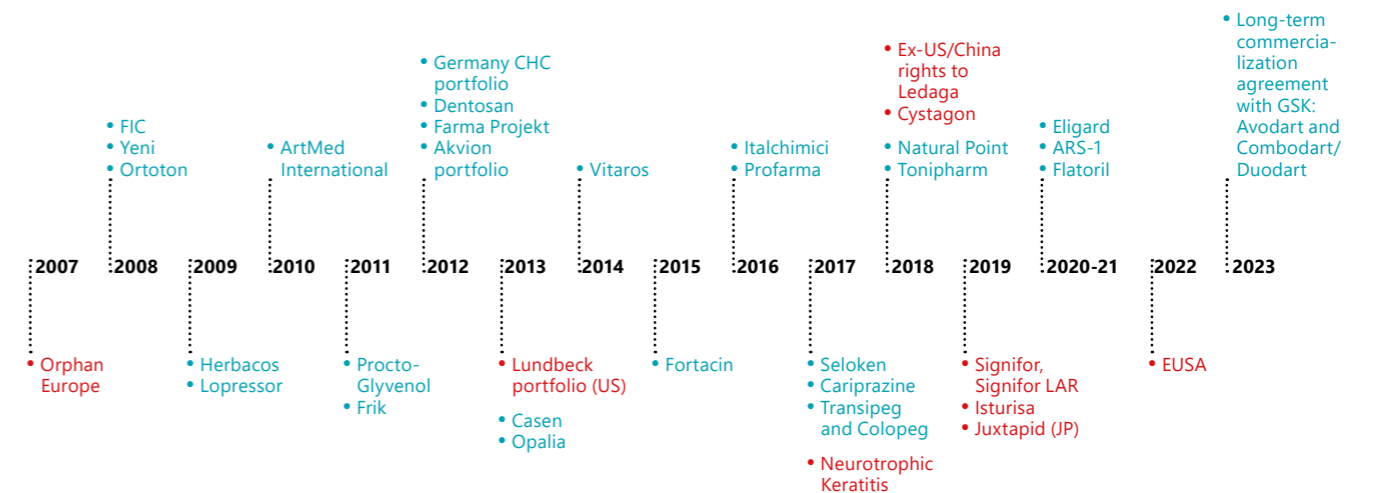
2007
• Orphan Europe

2008
• FIC
• Yeni
• Ortoton

2009
• Herbacos
• Lopressor

2010
• ArtMed International

2011
• Procto-Glyvenol
• Frik

2012
• Germany CHC portfolio
• Dentosan
• Farma Projekt
• Akvion portfolio

2013
• Lundbeck portfolio (US)
• Casen
• Opalia

2014
• Vitaros

2015
• Fortacin

2016
• Italchimici
• Profarma

2017
• Seloken
• Cariprazine
• Transipeg and Colopeg
• Neurotrophic Keratitis

2018
• Ex-US/China rights to Ledaga
• Cystagon
• Natural Point
• Tonipharm

2019
• Signifor, Signifor LAR
• Isturisa
• Juxtapid (JP)

2020-21
• Eligard
• ARS-1
• Flatoril

2022
• EUSA

2023
• Long-term commercialization agreement with GSK: Avodart and Combodart/ Duodart